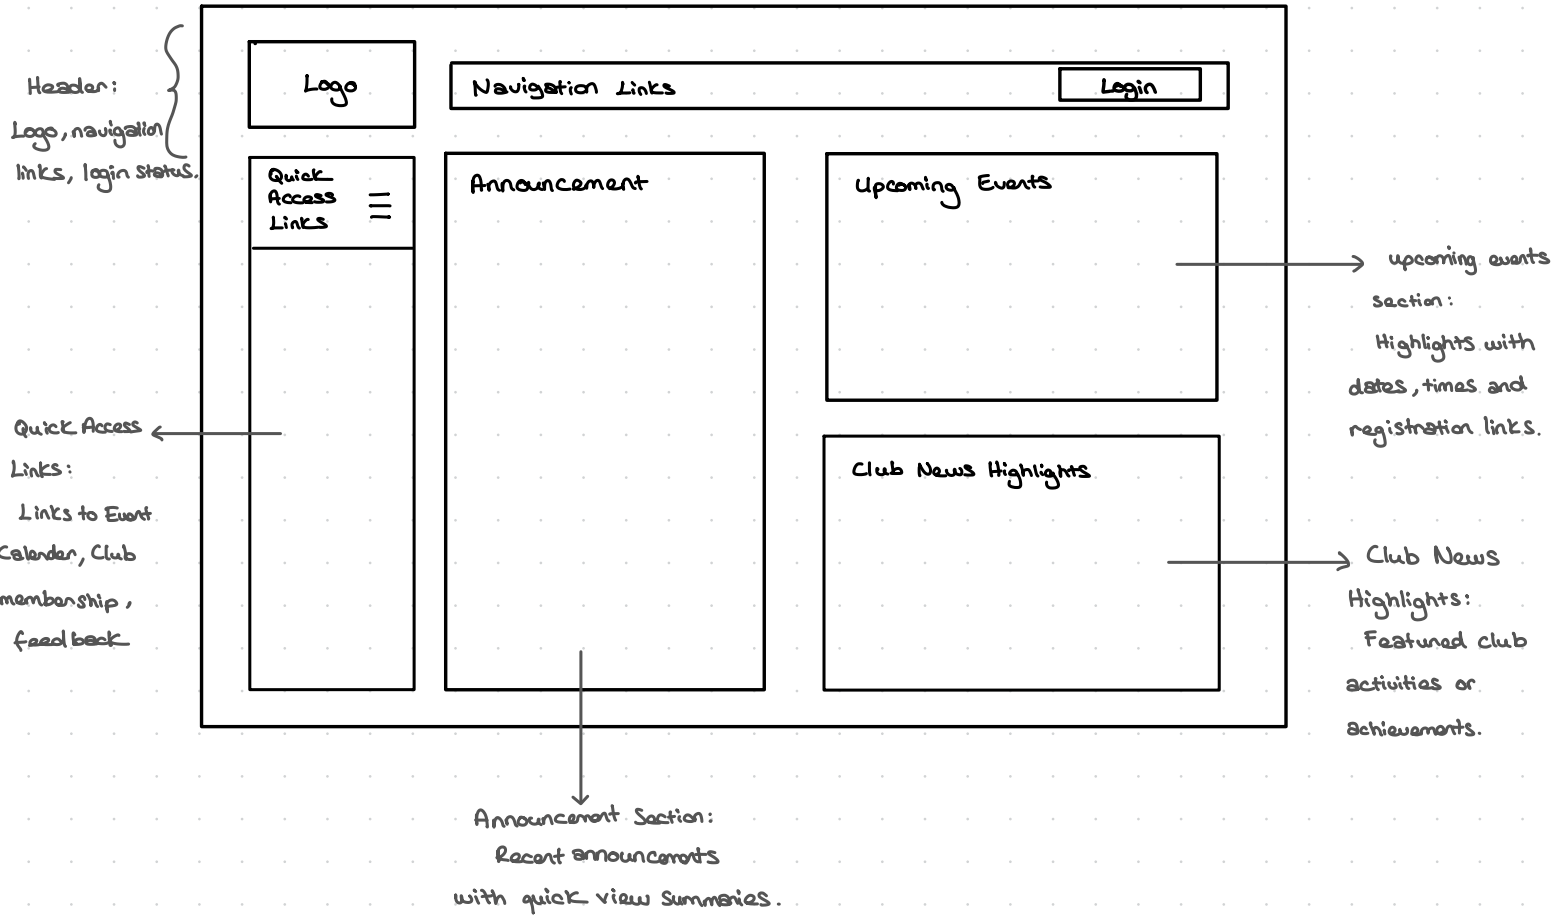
Header: Logo, navigation links, login status.

Logo

Navigation Links

Login

Quick Access Links

Announcement

Upcoming Events

upcoming events section: Highlights with dates, times and registration links.

Quick Access Links: Links to Event Calender, Club membership, feedback

Club News Highlights

Club News Highlights: Featured club activities or achievements.

Announcement Section: Recent announcements with quick view summaries.